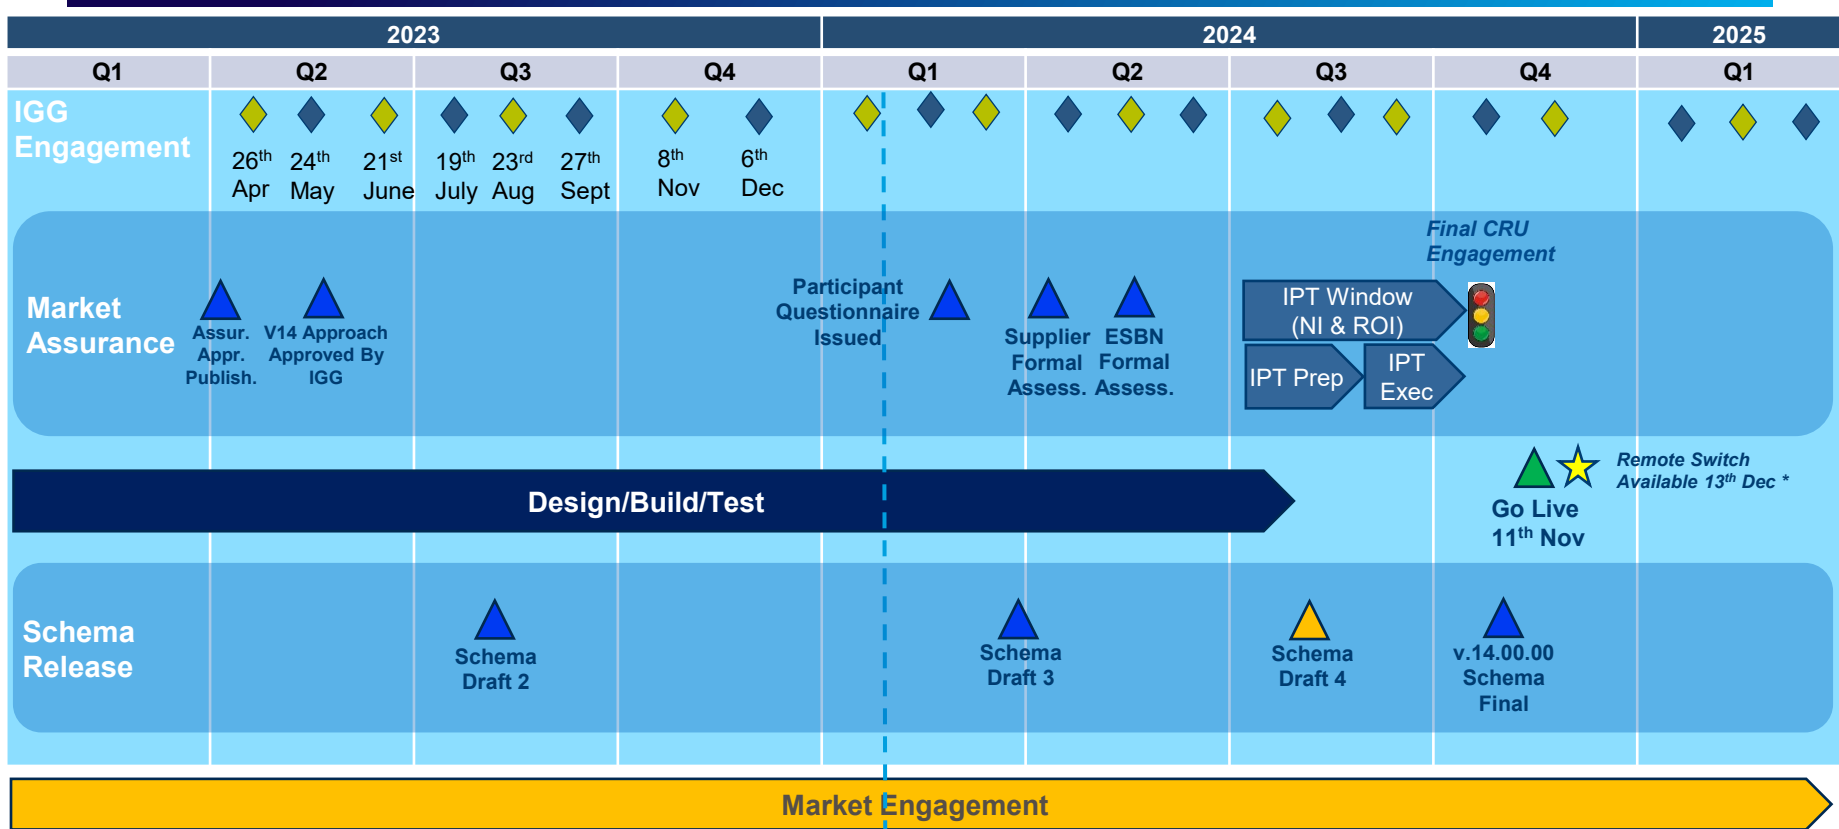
| 2023 | | | | 2024 | | | | 2025 |
|---|---|---|---|---|---|---|---|---|
| Q1 | Q2 | Q3 | Q4 | Q1 | Q2 | Q3 | Q4 | Q1 |

IGG Engagement

$26^{th}$ Apr $24^{th}$ May $21^{st}$ June $19^{th}$ July $23^{rd}$ Aug $27^{th}$ Sept $8^{th}$ Nov $6^{th}$ Dec

Market Assurance

Assur. Appr. Publish.

V14 Approach Approved By IGG

Participant Questionnaire Issued

Supplier Formal Assess.

ESBN Formal Assess.

Final CRU Engagement

IPT Window (NI & ROI)

IPT Prep

IPT Exec

Design/Build/Test

Remote Switch Available $13^{th}$ Dec *

Go Live $11^{th}$ Nov

Schema Release

Schema Draft 2

Schema Draft 3

Schema Draft 4

v.14.00.00 Schema Final

Market Engagement